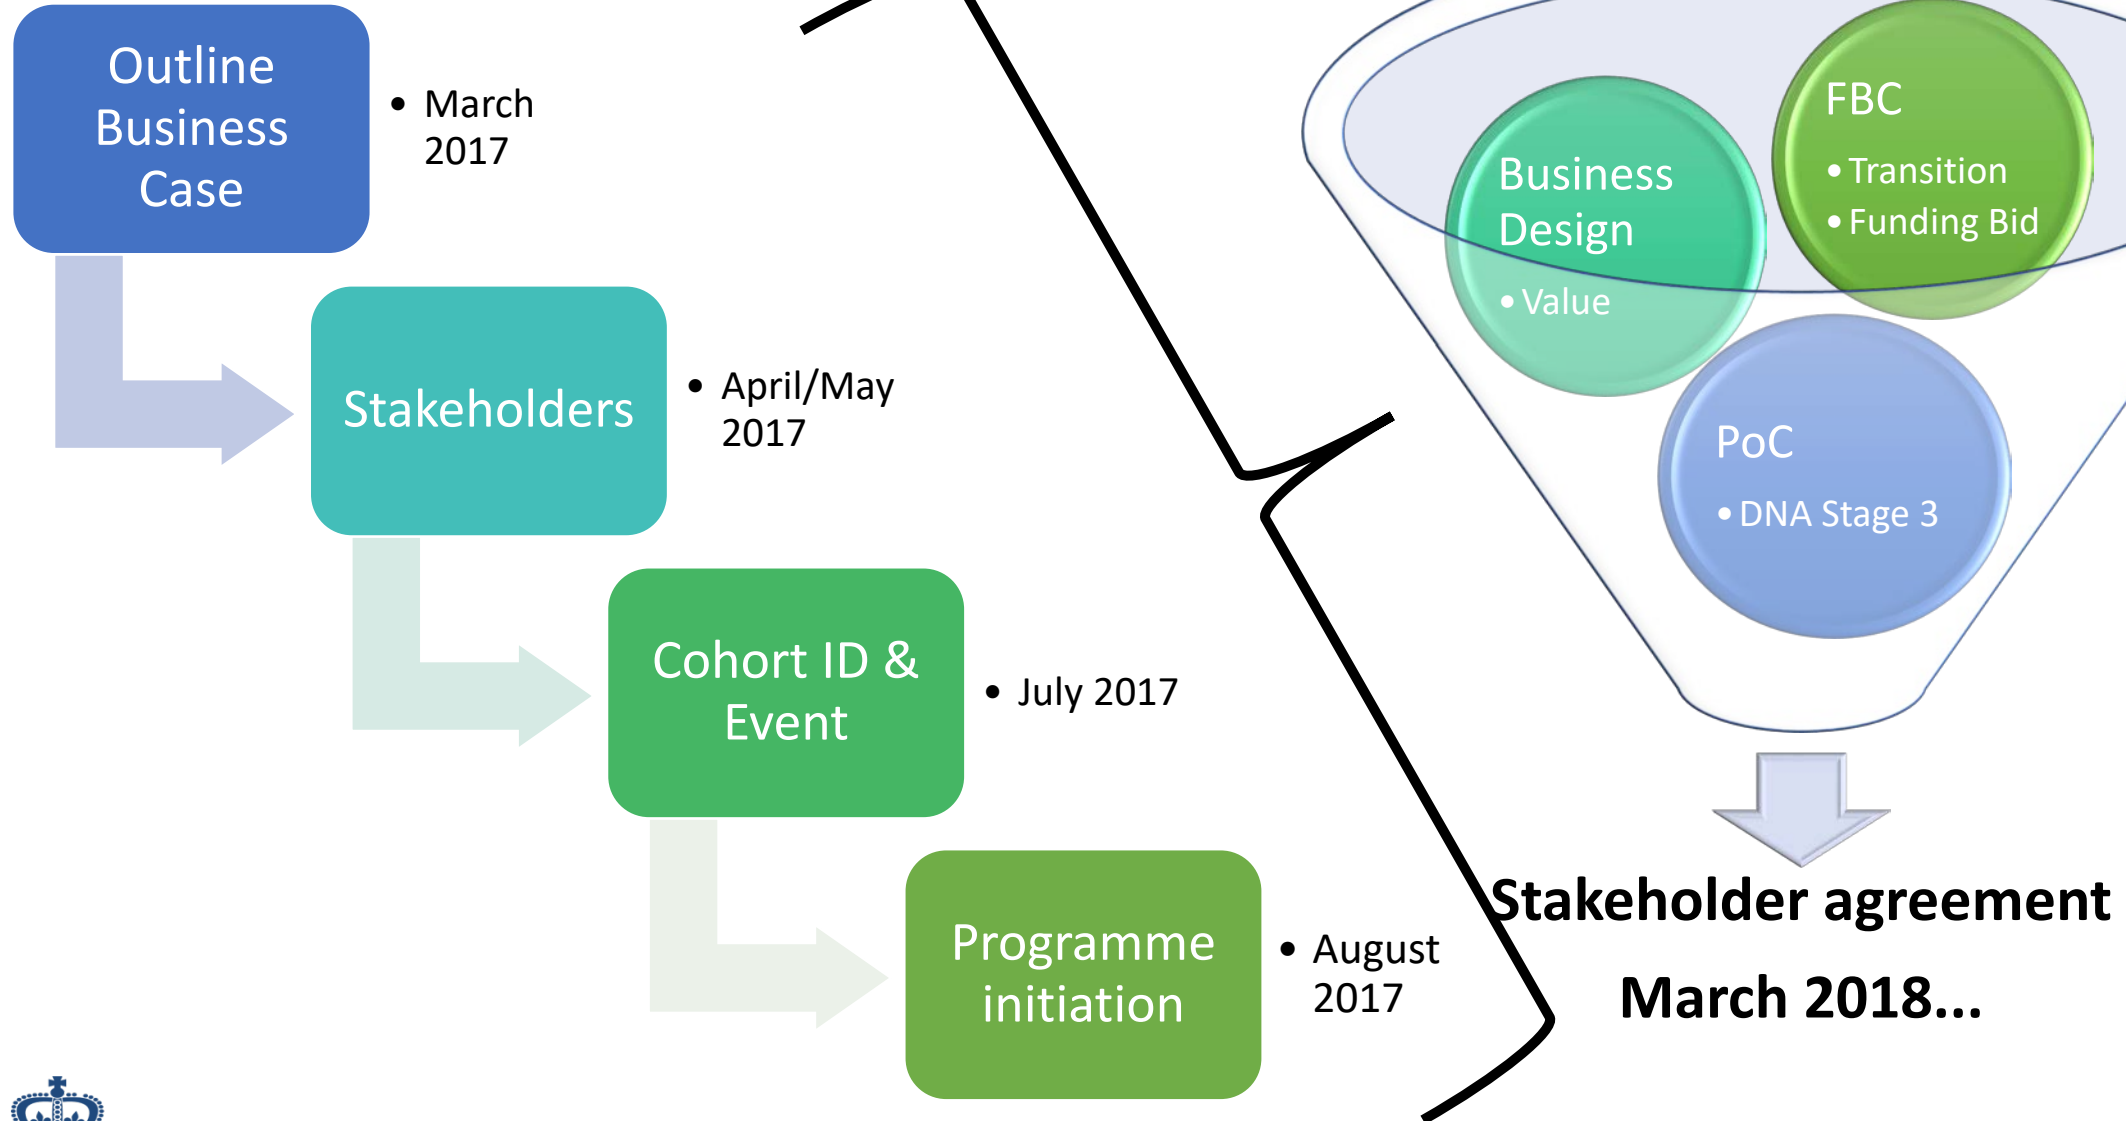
Outline Business Case

• March 2017

Stakeholders

• April/May 2017

Cohort ID & Event

• July 2017

Programme initiation

• August 2017

Business Design

• Value

FBC

• Transition
• Funding Bid

PoC

• DNA Stage 3

Stakeholder agreement

March 2018...